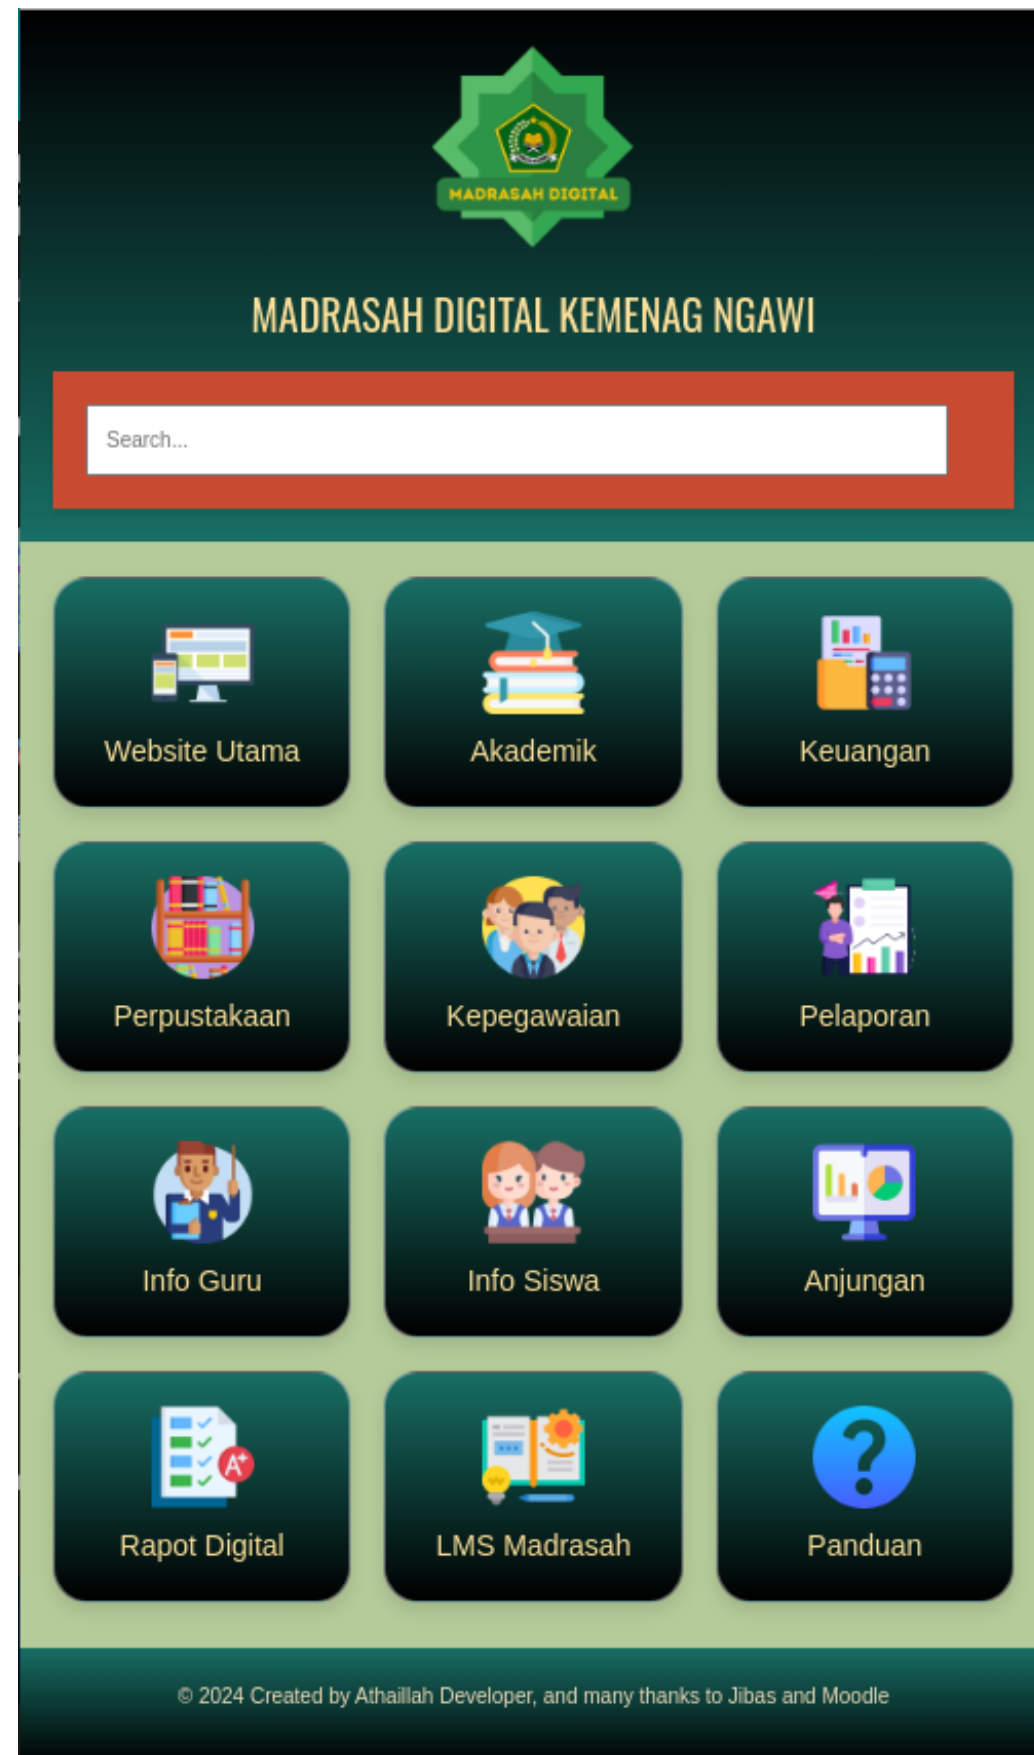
MADRASAH DIGITAL

MADRASAH DIGITAL KEMENAG NGAWI

Search...

Website Utama

Akademik

Keuangan

Perpustakaan

Kepegawaian

Pelaporan

Info Guru

Info Siswa

Anjungan

Rapot Digital

LMS Madrasah

Panduan

© 2024 Created by Athaillah Developer, and many thanks to Jibas and Moodle